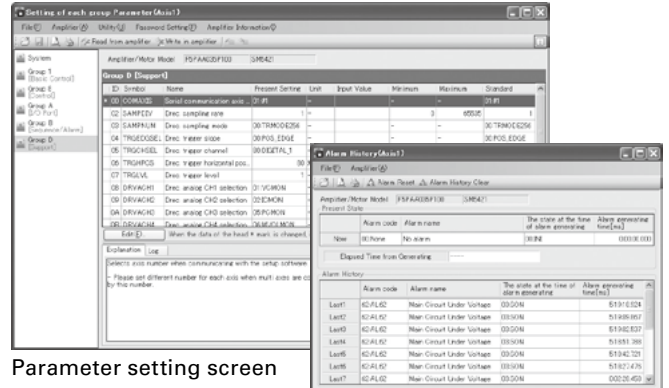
Setting of each group Parameter(Axis1)

File(F) Amplifier(A) Utility(U) Password Setting(P) Amplifier Information(I)

Read from amplifier | Write to amplifier

System

Group 1 [Basic Control]

Group 2 [Control]

Group A [I/O Port]

Group B [Sequence/Alarm]

Group D [Support]

Amplifier/Motor Model P5FAA035F100 SM5421

Group D [Support]

| ID | Symbol | Name | Present Setting | Unit | Input Value | Minimum | Maximum | Standard |
|---|---|---|---|---|---|---|---|---|
| 00 | COMAXIS | Serial communication axis ... | 01:#1 | - | | - | - | 01:#1 |
| 02 | SAMPDIV | Drec. sampling rate | 1 | - | | 1 | 65535 | 1 |
| 03 | SAMPNUM | Drec. sampling mode | 00:TRMODE256 | - | | - | - | 00:TRMODE256 |
| 04 | TRGEDGEL | Drec. trigger slope | 00:POS_EDGE | - | | - | - | 00:POS_EDGE |
| 05 | TRGCHSEL | Drec. trigger channel | 00:DIGITAL_1 | | | | | |
| 06 | TRGHPOS | Drec. trigger horizontal pos... | | | | | | |
| 07 | TRGLVL | Drec. trigger level | | | | | | |
| 08 | DRVACH1 | Drec. analog CH1 selection | 01:VCMON | | | | | |
| 09 | DRVACH2 | Drec. analog CH2 selection | 02:ICMON | | | | | |
| 0A | DRVACH3 | Drec. analog CH3 selection | 05:PCMON | | | | | |
| 0B | DRVACH4 | Drec. analog CH4 selection | 06:VELCMON | | | | | |

Edit | When the data of the head * mark is changed,

Explanation | Log

Selects axis number when communicating with the setup software.

~ Please set different number for each axis when multi axes are c... by this number.

Alarm History(Axis1)

File(F) Amplifier(A)

Alarm Reset | Alarm History Clear

Amplifier/Motor Model P5FAA035F100 SM5421

Present State

| | Alarm code | Alarm name | The state at the time of alarm generating | Alarm generating time[ms] |
|---|---|---|---|---|
| Now | 00:None | No alarm | 03:IN | 00030.000 |

Elapsed Time from Generating

Alarm History

| | Alarm code | Alarm name | The state at the time of alarm generating | Alarm generating time[ms] |
|---|---|---|---|---|
| Last1 | 62:AL62 | Main Circuit Under Voltage | 03:SON | 51910.524 |
| Last2 | 62:AL62 | Main Circuit Under Voltage | 03:SON | 51909.857 |
| Last3 | 62:AL62 | Main Circuit Under Voltage | 03:SON | 51902.837 |
| Last4 | 62:AL62 | Main Circuit Under Voltage | 03:SON | 51851.388 |
| Last5 | 62:AL62 | Main Circuit Under Voltage | 03:SON | 51842.721 |
| Last6 | 62:AL62 | Main Circuit Under Voltage | 03:SON | 51827.475 |
| Last7 | 62:AL62 | Main Circuit Under Voltage | 03:SON | 00026.459 |

Parameter setting screen